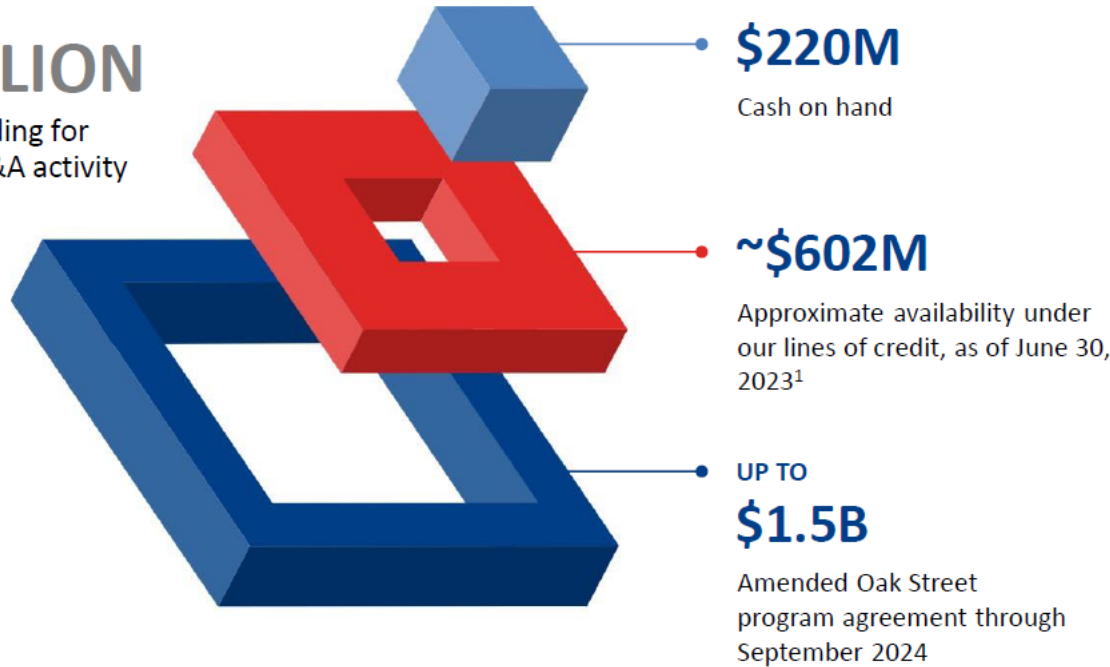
LION

ling for
&A activity

$220M

Cash on hand

~$602M

Approximate availability under our lines of credit, as of June 30, 2023$^1$

UP TO

$1.5B

Amended Oak Street program agreement through September 2024